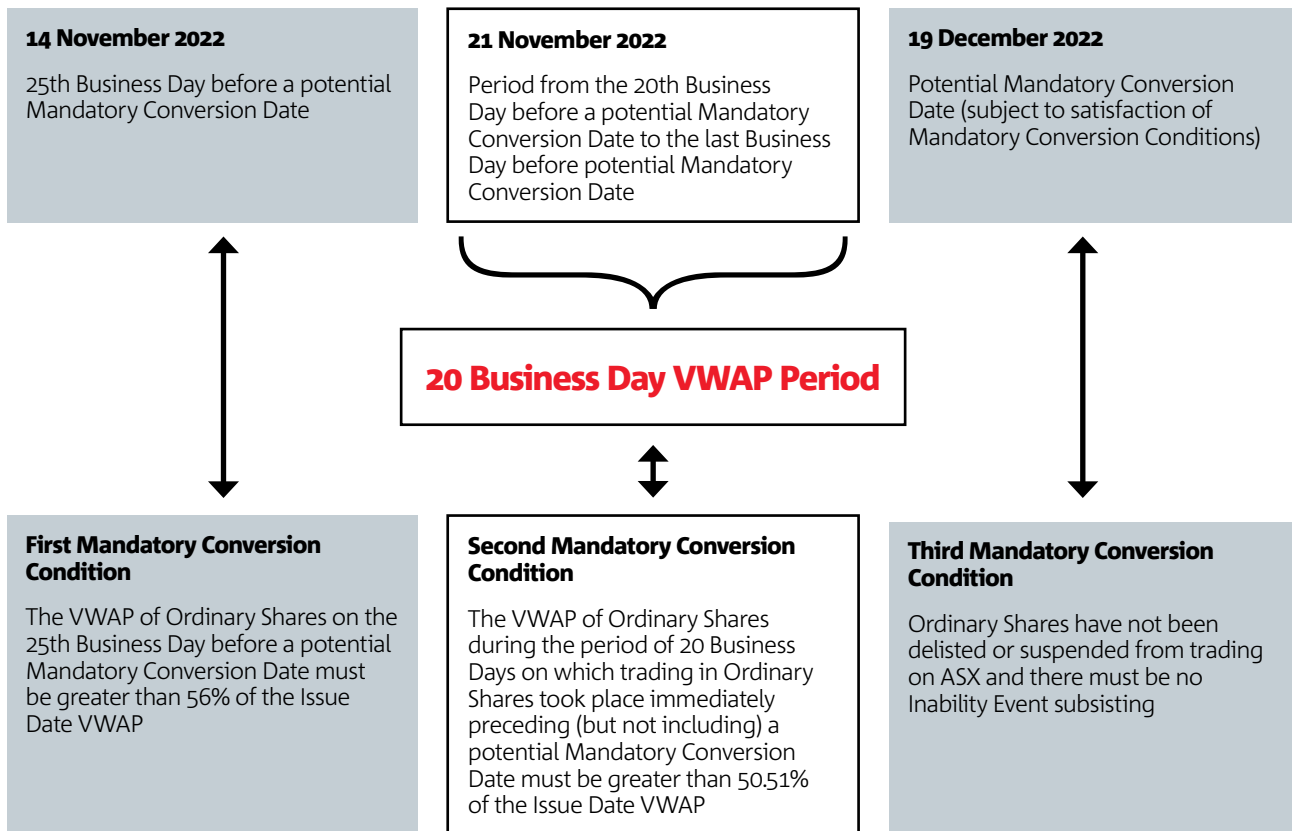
14 November 2022

25th Business Day before a potential Mandatory Conversion Date

21 November 2022

Period from the 20th Business Day before a potential Mandatory Conversion Date to the last Business Day before potential Mandatory Conversion Date

19 December 2022

Potential Mandatory Conversion Date (subject to satisfaction of Mandatory Conversion Conditions)

20 Business Day VWAP Period

First Mandatory Conversion Condition

The VWAP of Ordinary Shares on the 25th Business Day before a potential Mandatory Conversion Date must be greater than 56% of the Issue Date VWAP

Second Mandatory Conversion Condition

The VWAP of Ordinary Shares during the period of 20 Business Days on which trading in Ordinary Shares took place immediately preceding (but not including) a potential Mandatory Conversion Date must be greater than 50.51% of the Issue Date VWAP

Third Mandatory Conversion Condition

Ordinary Shares have not been delisted or suspended from trading on ASX and there must be no Inability Event subsisting